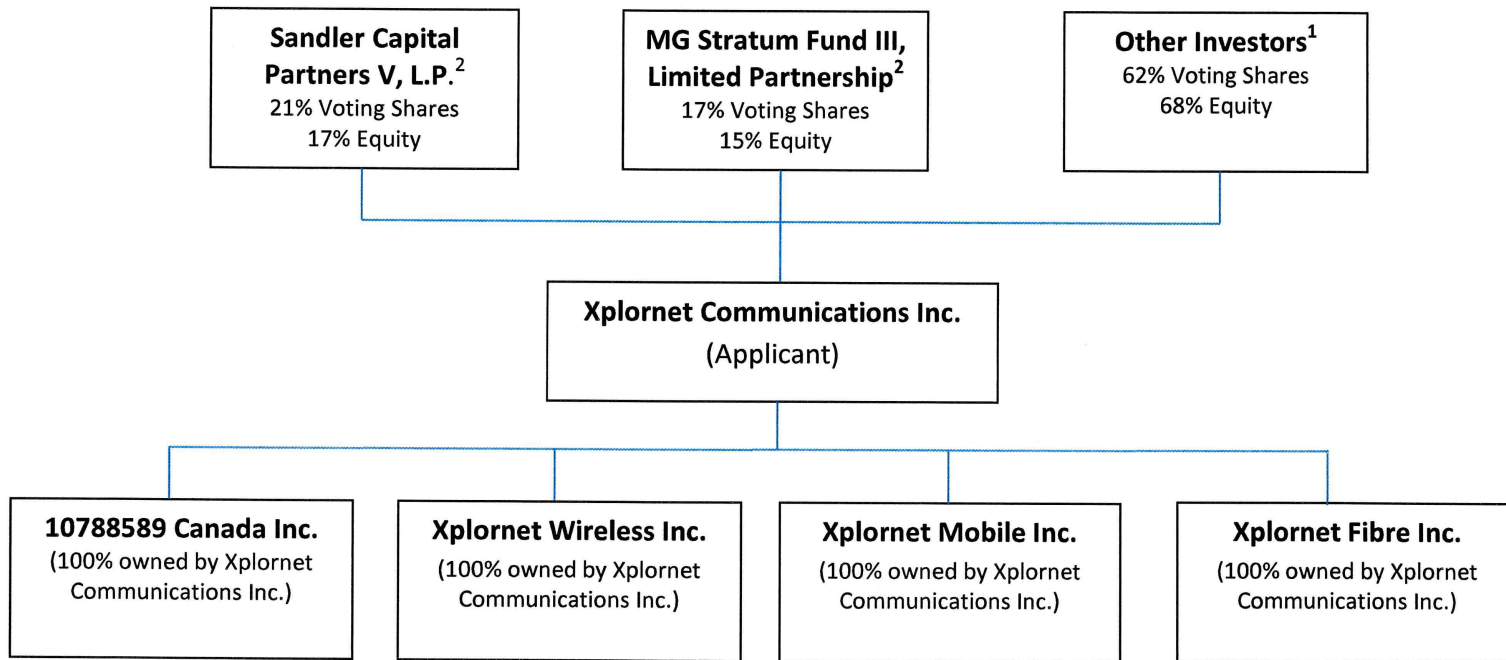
**Sandler Capital Partners V, L.P.$^2$**
21% Voting Shares
17% Equity

**MG Stratum Fund III, Limited Partnership$^2$**
17% Voting Shares
15% Equity

**Other Investors$^1$**
62% Voting Shares
68% Equity

**Xplornet Communications Inc.**
(Applicant)

**10788589 Canada Inc.**
(100% owned by Xplornet Communications Inc.)

**Xplornet Wireless Inc.**
(100% owned by Xplornet Communications Inc.)

**Xplornet Mobile Inc.**
(100% owned by Xplornet Communications Inc.)

**Xplornet Fibre Inc.**
(100% owned by Xplornet Communications Inc.)